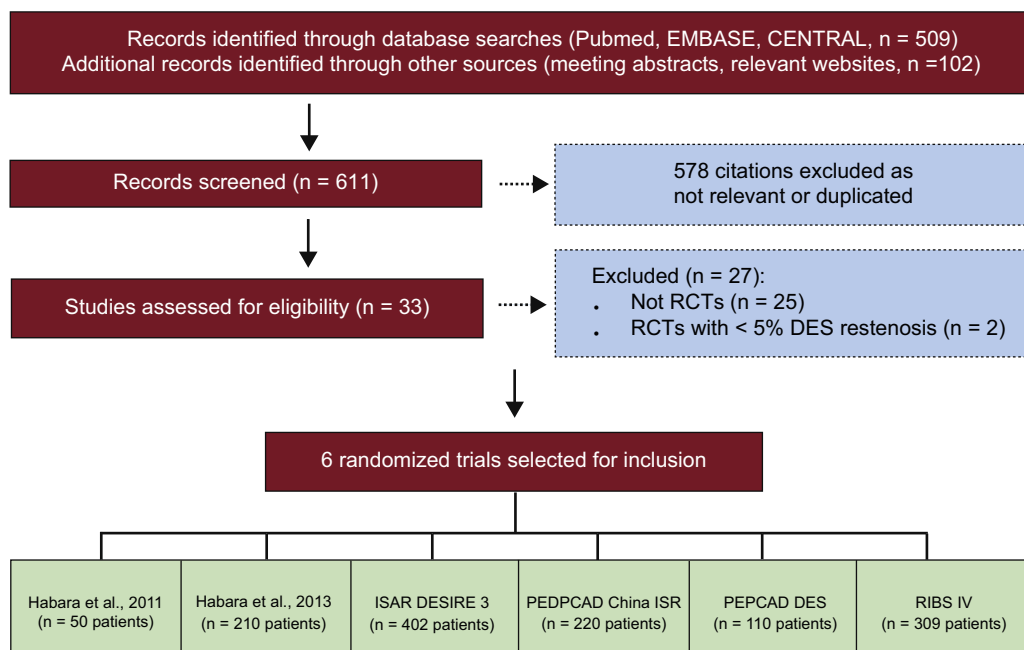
Records identified through database searches (Pubmed, EMBASE, CENTRAL, n = 509)
Additional records identified through other sources (meeting abstracts, relevant websites, n =102)

Records screened (n = 611)

578 citations excluded as not relevant or duplicated

Studies assessed for eligibility (n = 33)

Excluded (n = 27):
- Not RCTs (n = 25)
- RCTs with < 5% DES restenosis (n = 2)

6 randomized trials selected for inclusion

Habara et al., 2011
(n = 50 patients)

Habara et al., 2013
(n = 210 patients)

ISAR DESIRE 3
(n = 402 patients)

PEDPCAD China ISR
(n = 220 patients)

PEPCAD DES
(n = 110 patients)

RIBS IV
(n = 309 patients)